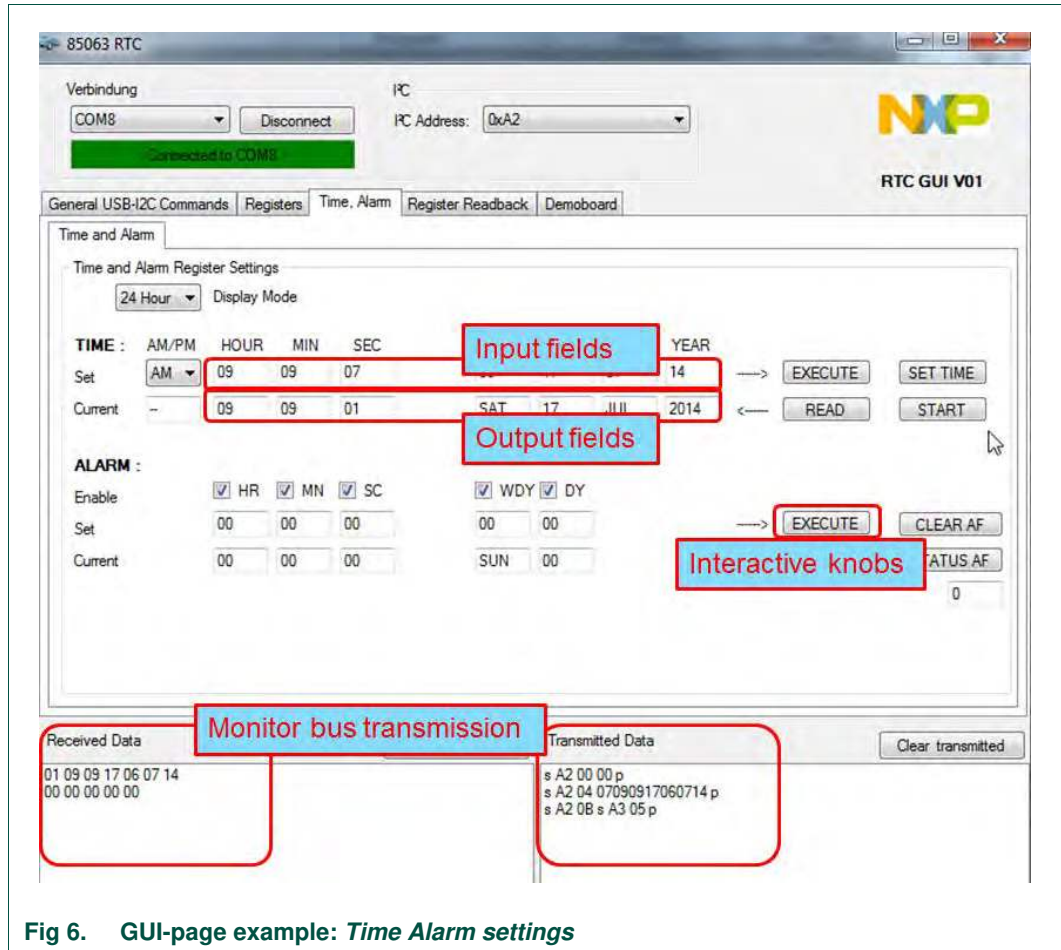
85063 RTC

Verbindung
COM8
Disconnect
Connected to COM8

I²C
I²C Address: 0xA2

RTC GUI V01

General USB-I2C Commands | Registers | Time, Alarm | Register Readback | Demoboard

Time and Alarm

Time and Alarm Register Settings
24 Hour Display Mode

TIME : AM/PM HOUR MIN SEC YEAR
Input fields
Set AM 09 09 07 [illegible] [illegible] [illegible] 14 ---> EXECUTE SET TIME
Current -- 09 09 01 SAT 17 JUL 2014 <--- READ START
Output fields

ALARM :
Enable HR MN SC WDY DY
Set 00 00 00 00 00 ---> EXECUTE CLEAR AF
Current 00 00 00 SUN 00
Interactive knobs
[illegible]TATUS AF
0

Monitor bus transmission
Received Data
01 09 09 17 06 07 14
00 00 00 00 00

Transmitted Data
Clear transmitted
s A2 00 00 p
s A2 04 07090917060714 p
s A2 0B s A3 05 p

Fig 6. GUI-page example: Time Alarm settings